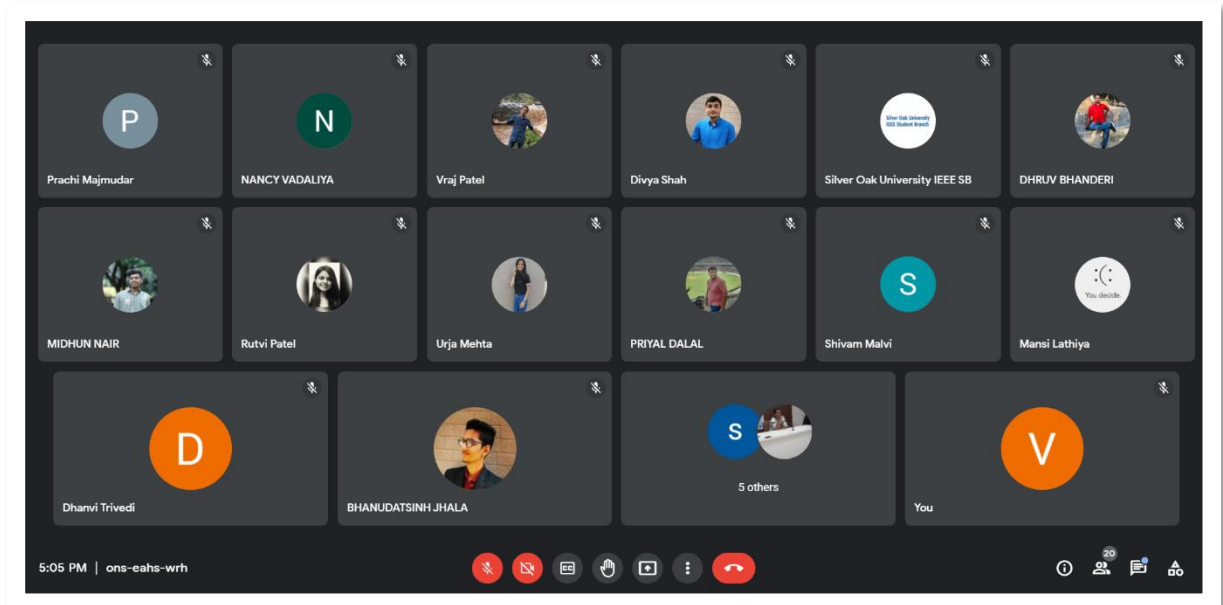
P
Prachi Majmudar

N
NANCY VADALIYA

Vraj Patel

Divya Shah

Silver Oak University IEEE Student Branch
Silver Oak University IEEE SB

DHRUV BHANDERI

MIDHUN NAIR

Rutvi Patel

Urja Mehta

PRIYAL DALAL

S
Shivam Malvi

:(
You decide
Mansi Lathiya

D
Dhanvi Trivedi

BHANUDATSINH JHALA

S
5 others

V
You

5:05 PM | ons-eahs-wrh

20